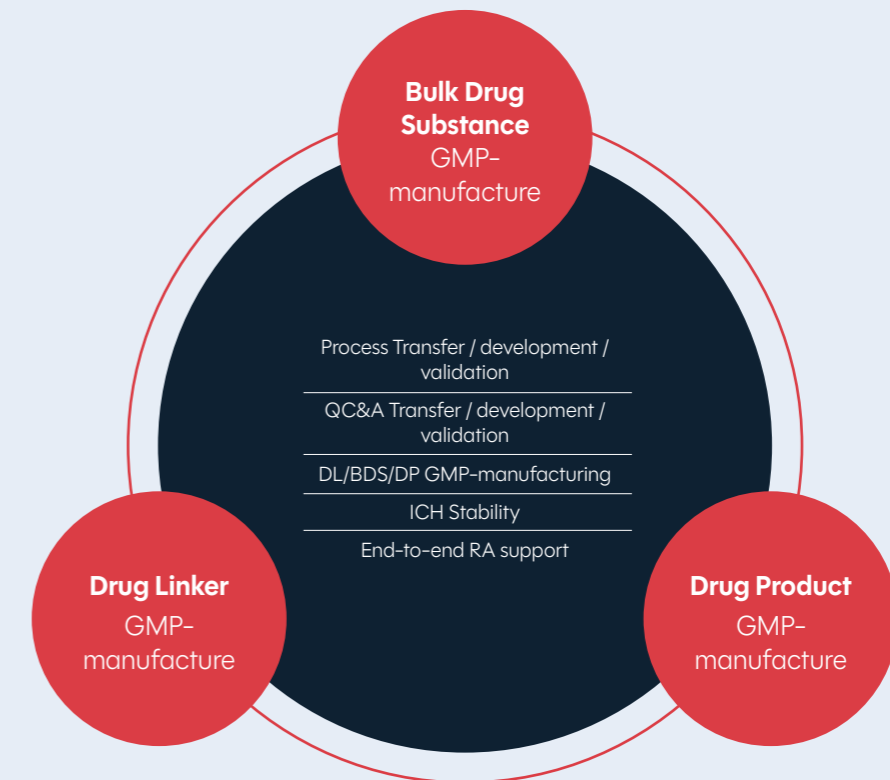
Bulk Drug Substance
GMP-manufacture

Process Transfer / development / validation

QC&A Transfer / development / validation

DL/BDS/DP GMP-manufacturing

ICH Stability

End-to-end RA support

Drug Linker
GMP-manufacture

Drug Product
GMP-manufacture